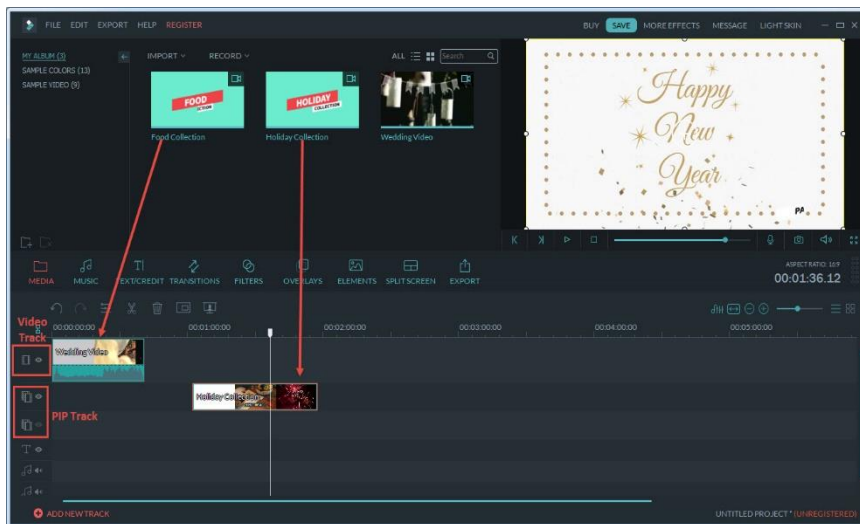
FILE EDIT EXPORT HELP REGISTER

BUY SAVE MORE EFFECTS MESSAGE LIGHT SKIN

MY ALBUM (3)
SAMPLE COLORS (13)
SAMPLE VIDEO (8)

IMPORT RECORD

ALL Search

FOOD

HOLIDAY COLLECTION

Food Collection

Holiday Collection

Wedding Video

Happy New Year

MEDIA MUSIC TEXT/CREDIT TRANSITIONS FILTERS OVERLAYS ELEMENTS SPLIT SCREEN EXPORT

ASPECT RATIO 16:9
00:01:36.12

Video Track

00:00:00:00 00:01:00:00 00:02:00:00 00:03:00:00 00:04:00:00 00:05:00:00

Wedding Video

Holiday Collection

PIP Track

ADD NEW TRACK

UNTITLED PROJECT * (UNREGISTERED)